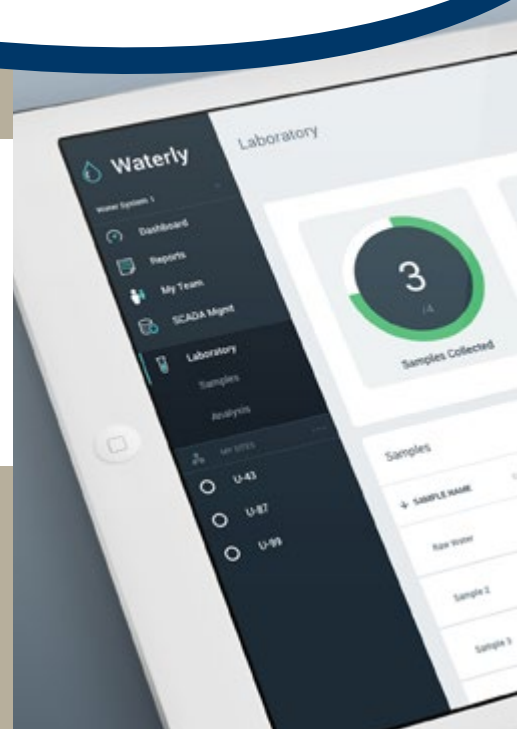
Waterly

Water System 1

Dashboard

Reports

My Team

SCADA Mgmt

Laboratory

Samples

Analysis

MY SITES

U-43

U-87

U-99

Laboratory

3

/4

Samples Collected

Samples

+ SAMPLE NAME

Raw Water

Sample 2

Sample 3